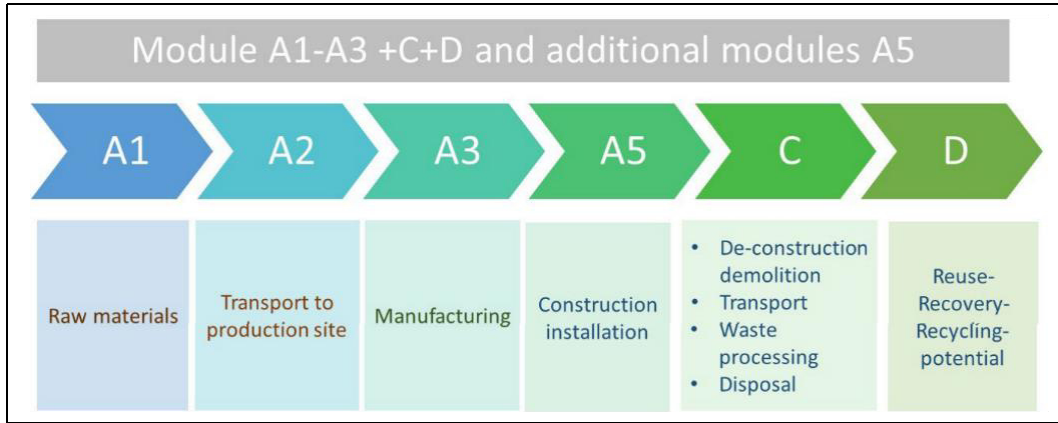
Module A1-A3 +C+D and additional modules A5

A1

A2

A3

A5

C

D

Raw materials

Transport to production site

Manufacturing

Construction installation

- De-construction demolition
- Transport
- Waste processing
- Disposal

Reuse-Recovery-Recycling-potential